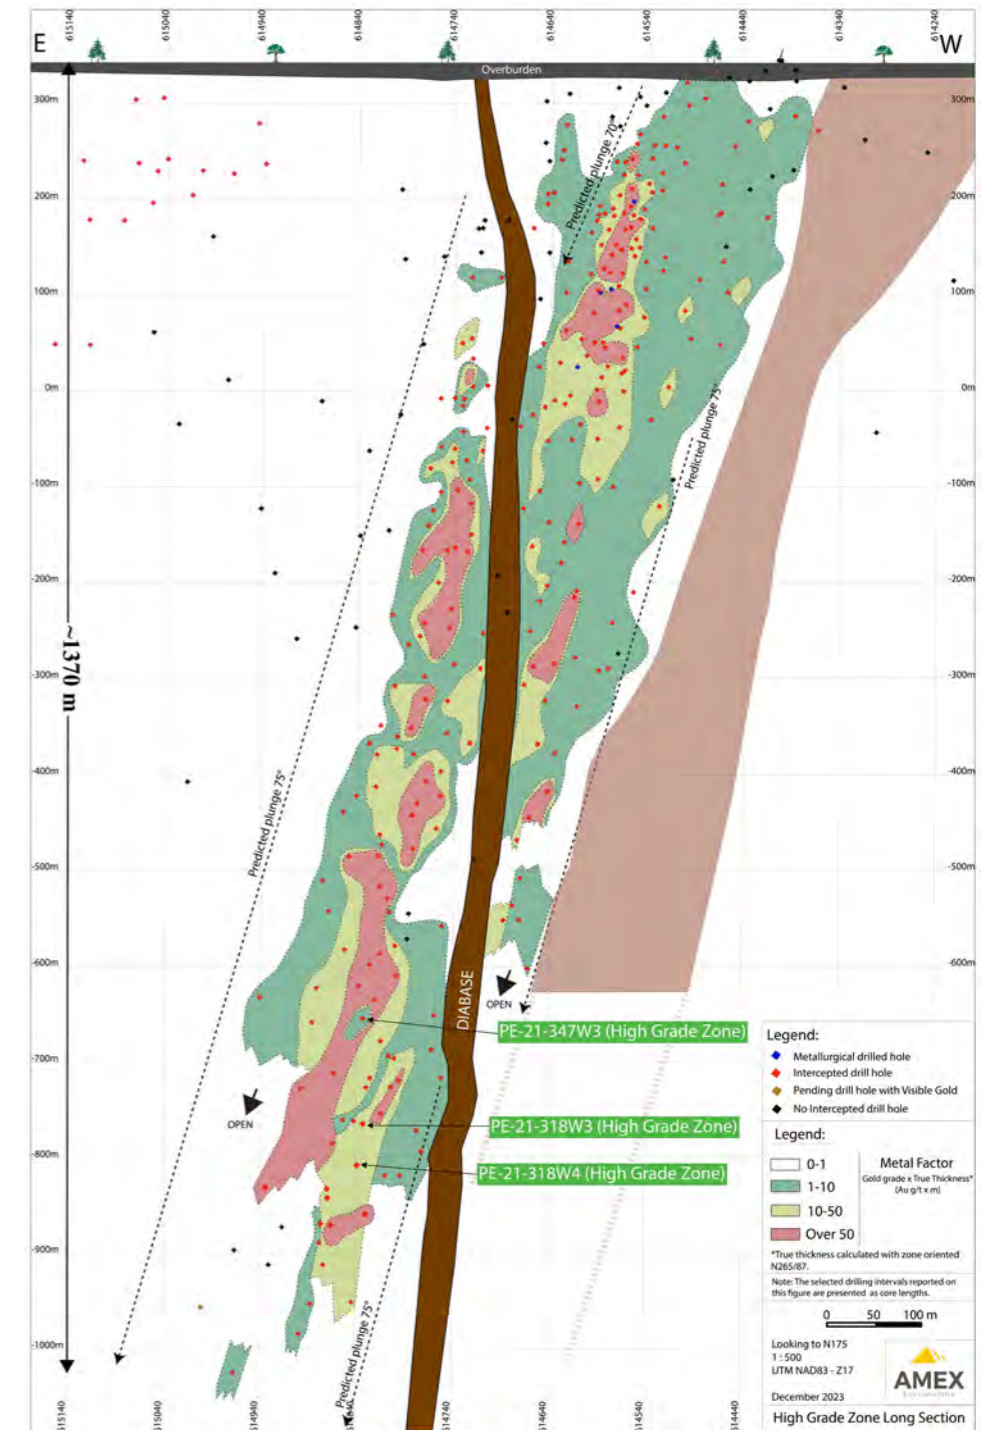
615140 615040 614940 614840 614740 614640 614540 614440 614340 614240

E

W

Overburden

300m 200m 100m 0m -100m -200m -300m -400m -500m -600m -700m -800m -900m -1000m

300m 200m 100m 0m -100m -200m -300m -400m -500m -600m

~1370 m

Predicted plunge 70°

Predicted plunge 75°

Predicted plunge 75°

Predicted plunge 75°

DIABASE

OPEN

OPEN

PE-21-347W3 (High Grade Zone)

PE-21-318W3 (High Grade Zone)

PE-21-318W4 (High Grade Zone)

Legend:
Metallurgical drilled hole
Intercepted drill hole
Pending drill hole with Visible Gold
No Intercepted drill hole

Legend:
0-1
1-10
10-50
Over 50

Metal Factor
Gold grade x True Thickness*
(Au g/t x m)

*True thickness calculated with zone oriented N265/87.

Note: The selected drilling intervals reported on this figure are presented as core lengths.

0 50 100 m

Looking to N175
1 : 500
UTM NAD83 - Z17

December 2023

AMEX
Exploration

High Grade Zone Long Section

615140 615040 614940 614840 614740 614640 614540 614440